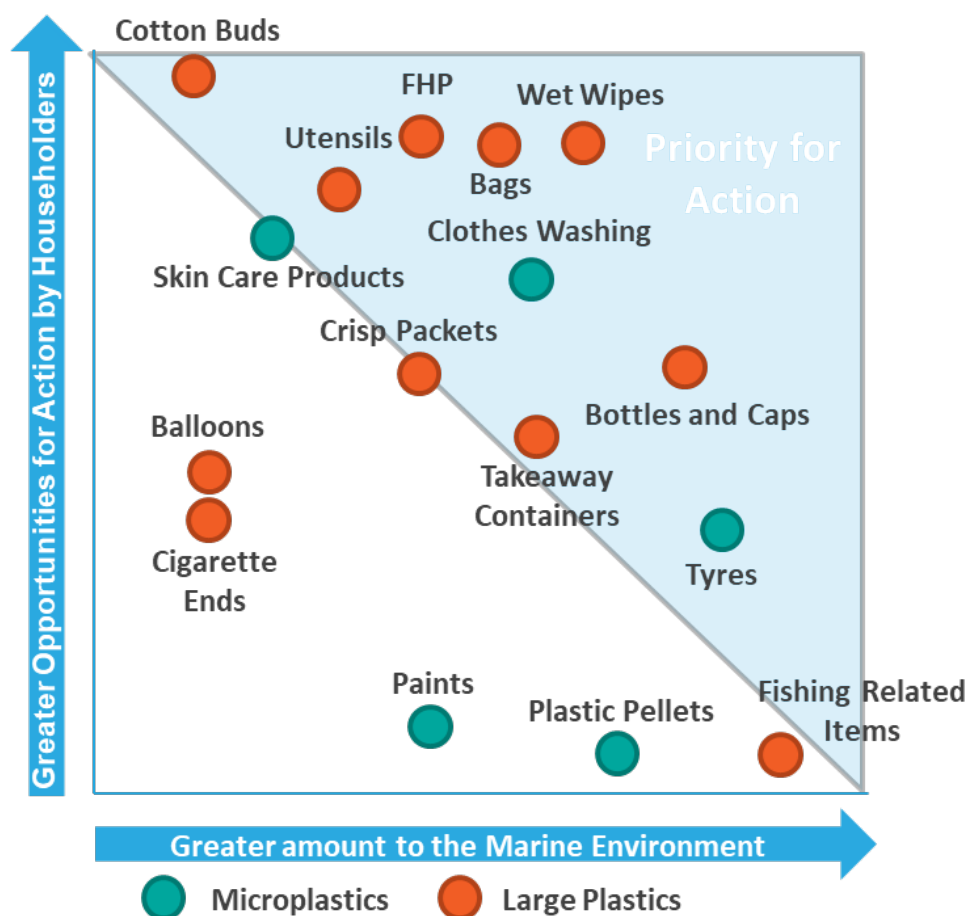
Greater Opportunities for Action by Householders

Cotton Buds

FHP

Wet Wipes

Utensils

Bags

Priority for Action

Clothes Washing

Skin Care Products

Crisp Packets

Bottles and Caps

Balloons

Takeaway Containers

Cigarette Ends

Tyres

Paints

Plastic Pellets

Fishing Related Items

Greater amount to the Marine Environment

Microplastics

Large Plastics